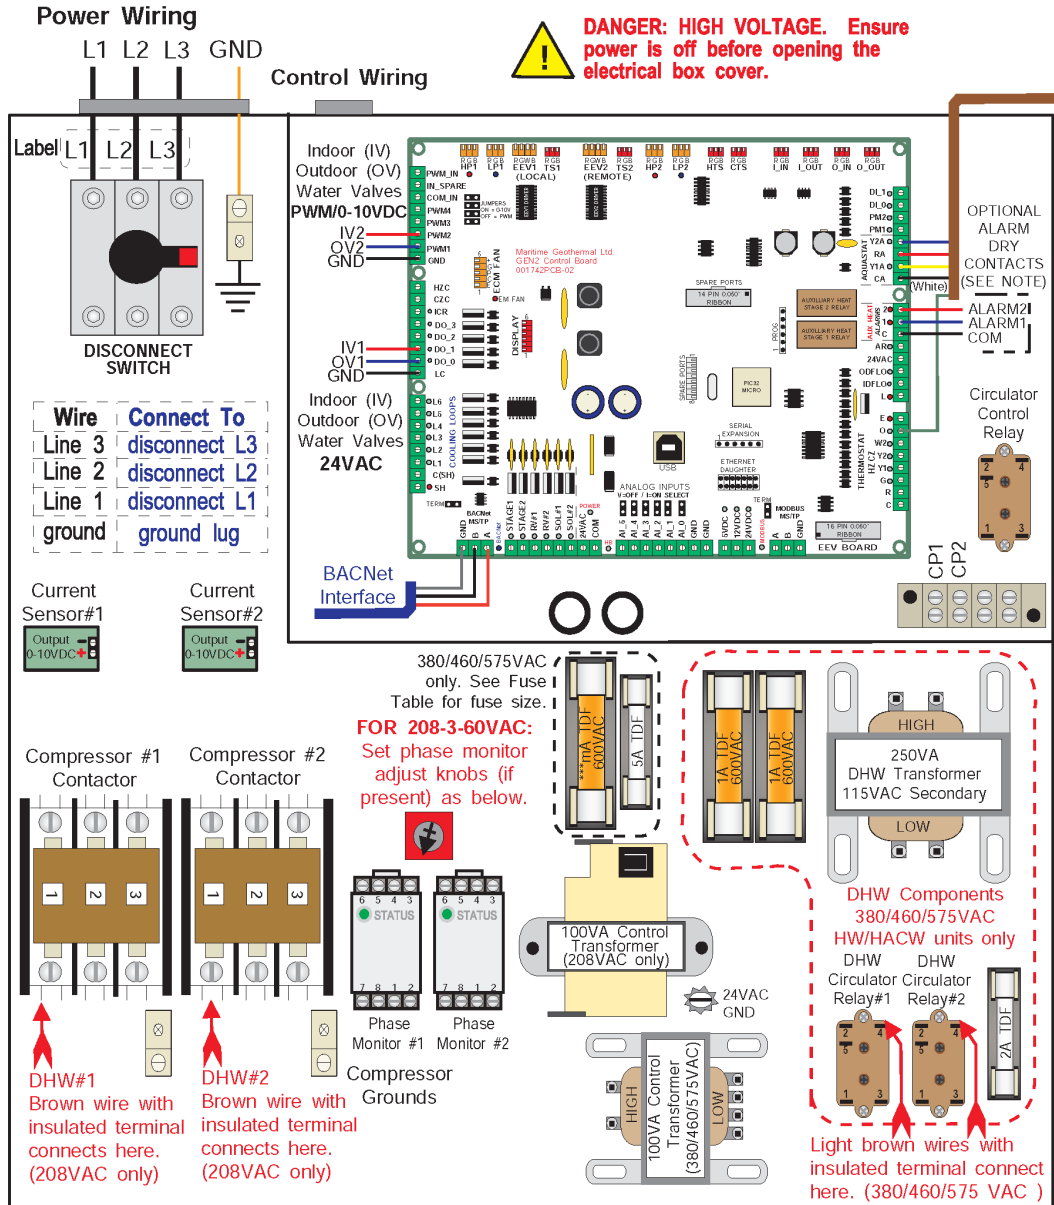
Power Wiring
L1 L2 L3 GND

Control Wiring

DANGER: HIGH VOLTAGE. Ensure power is off before opening the electrical box cover.

Label L1 L2 L3

DISCONNECT SWITCH

| Wire | Connect To |
|---|---|
| Line 3 | disconnect L3 |
| Line 2 | disconnect L2 |
| Line 1 | disconnect L1 |
| ground | ground lug |

Current Sensor#1
Output 0-10VDC

Current Sensor#2
Output 0-10VDC

Indoor (IV) Outdoor (OV) Water Valves PWM/0-10VDC
IV2
OV2
GND

IV1
OV1
GND

Indoor (IV) Outdoor (OV) Water Valves 24VAC

PWM_IN IN_SPARE COM_IN PWM4 PWM3 PWM2 PWM1 GND
JUMPERS ON = 0-10V OFF = PWM
HZC CZC ICR DO_3 DO_2 DO_1 DO_0 LC
L6 L5 L4 L3 L2 L1 C(SH) SH
COOLING LOOPS
ECM FAN
EM FAN
DISPLAY
Maritime Geothermal Ltd. GEN2 Control Board 001742PCB-02
HP1 LP1 EEV1 (LOCAL) TS1 EEV2 (REMOTE) TS2 HP2 LP2 HTS CTS I_IN I_OUT O_IN O_OUT
SPARE PORTS 14 PIN 0.050" RIBBON
AUXILIARY HEAT STAGE 2 RELAY
AUXILIARY HEAT STAGE 1 RELAY
PROG
SPARE PORTS
PIC32 MICRO
AQUASTAT
DL1 DL0 PM2 PM1 Y2A RA Y1A CA
ALARMS 2 1 C
24VAC ODFLO IDFLO
E O W2 Y2 Y1 G R C
THERMOSTAT HZ CZ
SERIAL EXPANSION
ETHERNET DAUGHTER
USB
ANALOG INPUTS V=OFF / I=ON SELECT
TERM
BACNet MS/TP
GND B A
STAGE1 STAGE2 RV#1 RV#2 SOL#1 SOL#2 24VAC COM
POWER
AI_6 AI_5 AI_4 AI_3 AI_2 AI_1 AI_0 GND
5VDC 12VDC 24VDC GND
MODBUS MS/TP A B GND
16 PIN 0.050" RIBBON
EEV BOARD

OPTIONAL ALARM DRY CONTACTS (SEE NOTE)
(White)
ALARM2
ALARM1
COM

Circulator Control Relay

BACNet Interface

CP1 CP2

380/460/575VAC only. See Fuse Table for fuse size.
FOR 208-3-60VAC: Set phase monitor adjust knobs (if present) as below.

***mA IDF 600VAC
5A TDF
1A IDF 600VAC
1A IDF 600VAC

HIGH
250VA DHW Transformer 115VAC Secondary
LOW

DHW Components 380/460/575VAC HW/HACW units only

Compressor #1 Contactor
Compressor #2 Contactor
1 2 3
1 2 3

6 5 4 3 STATUS 7 8 1 2
6 5 4 3 STATUS 7 8 1 2
Phase Monitor #1
Phase Monitor #2

100VA Control Transformer (208VAC only)
24VAC GND

HIGH
100VA Control Transformer (380/460/575VAC)
LOW

DHW Circulator Relay#1
DHW Circulator Relay#2
2A TDF

Compressor Grounds

DHW#1 Brown wire with insulated terminal connects here. (208VAC only)
DHW#2 Brown wire with insulated terminal connects here. (208VAC only)
Light brown wires with insulated terminal connect here. (380/460/575 VAC )